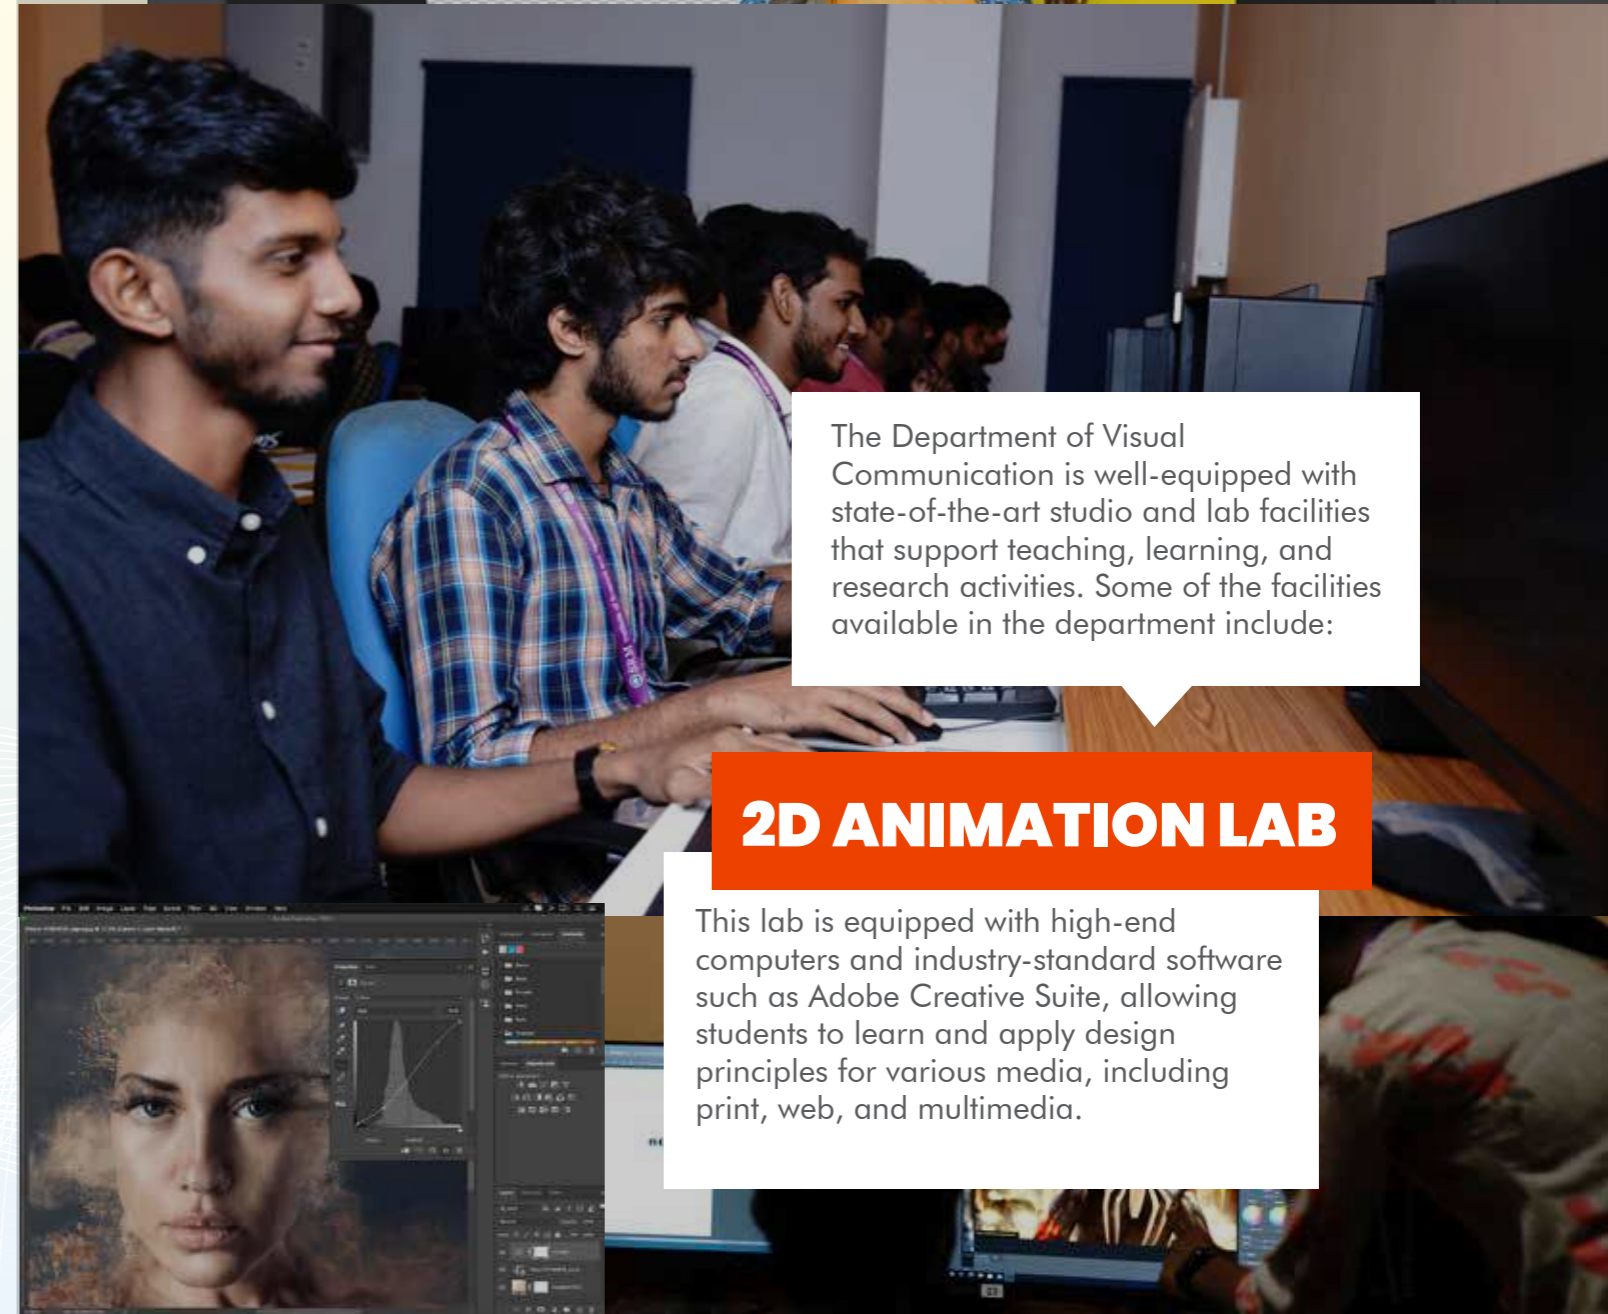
The Department of Visual Communication is well-equipped with state-of-the-art studio and lab facilities that support teaching, learning, and research activities. Some of the facilities available in the department include:

2D ANIMATION LAB

This lab is equipped with high-end computers and industry-standard software such as Adobe Creative Suite, allowing students to learn and apply design principles for various media, including print, web, and multimedia.